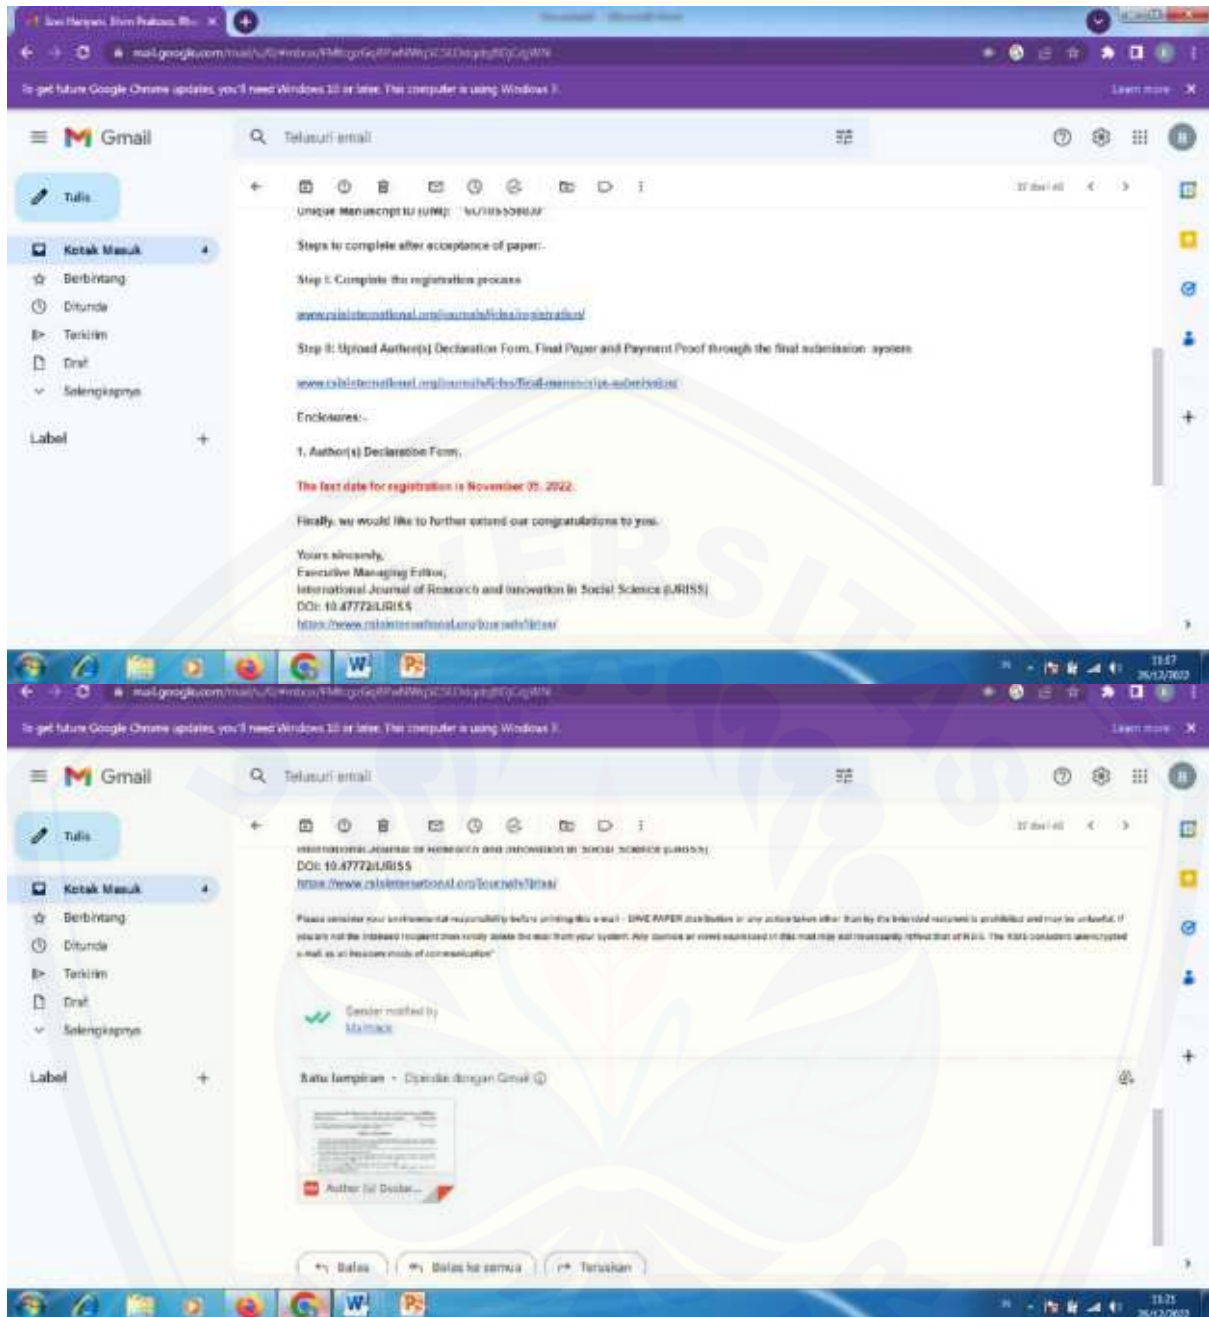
Gmail

Telusuri email

Tulis

Kotak Masuk

Berbintang

Ditunda

Terkirim

Draf

Selengkapnya

Label

Unique Manuscript ID (UMI): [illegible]

Steps to complete after acceptance of paper:-

Step I: Complete the registration process

www.rsisinternational.org/journals/ijriss/registration/

Step II: Upload Author(s) Declaration Form, Final Paper and Payment Proof through the final submission system

www.rsisinternational.org/journals/ijriss/final-manuscript-submission/

Enclosures:-

1. Author(s) Declaration Form.

The last date for registration is November 05, 2022.

Finally, we would like to further extend our congratulations to you.

Yours sincerely,
Executive Managing Editor,
International Journal of Research and Innovation in Social Science (IJRISS)
DOI: 10.47772/IJRISS
https://www.rsisinternational.org/journals/ijriss/

Gmail

Telusuri email

Tulis

Kotak Masuk

Berbintang

Ditunda

Terkirim

Draf

Selengkapnya

Label

International Journal of Research and Innovation in Social Science (IJRISS)
DOI: 10.47772/IJRISS
https://www.rsisinternational.org/journals/ijriss/

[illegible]

Sender notified by
Mailtrack

Satu lampiran • Dipindai dengan Gmail

Author (s) Declar...

Balas

Balas ke semua

Teruskan